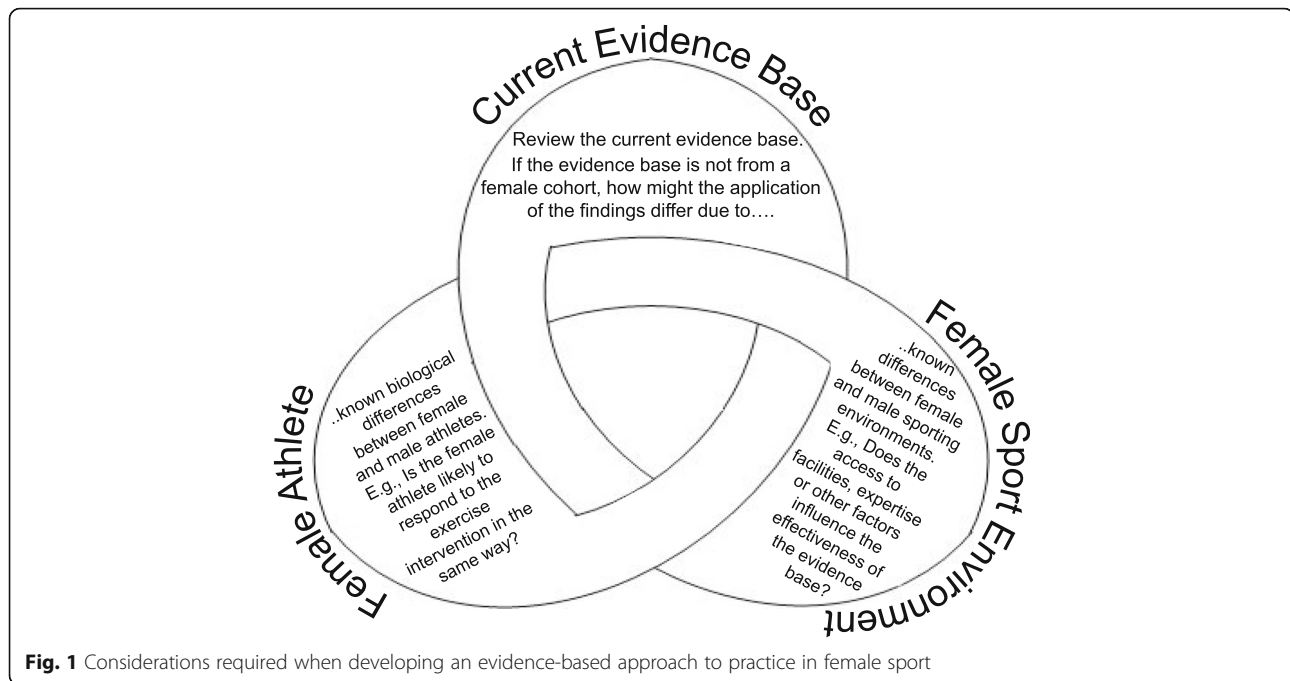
Current Evidence Base

Review the current evidence base. If the evidence base is not from a female cohort, how might the application of the findings differ due to….

Female Athlete

..known biological differences between female and male athletes. E.g., Is the female athlete likely to respond to the exercise intervention in the same way?

Female Sport Environment

..known differences between female and male sporting environments. E.g., Does the access to facilities, expertise or other factors influence the effectiveness of the evidence base?

**Fig. 1** Considerations required when developing an evidence-based approach to practice in female sport